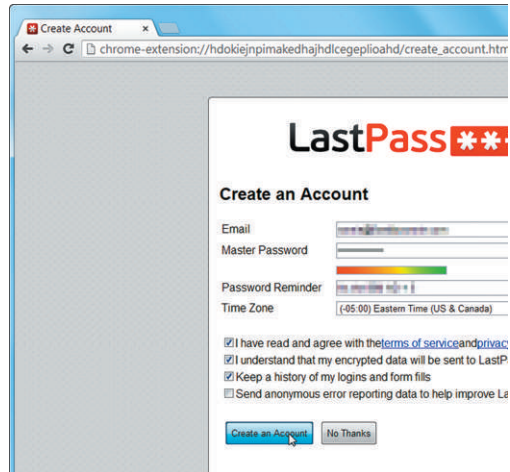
Create Account ×

chrome-extension://hdokiejnpimakedhajhdlcegeplioahd/create_account.htm

LastPass

Create an Account

Email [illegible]
Master Password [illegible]
Password Reminder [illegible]
Time Zone (-05:00) Eastern Time (US & Canada)

I have read and agree with the terms of service and privac
I understand that my encrypted data will be sent to LastP
Keep a history of my logins and form fills
Send anonymous error reporting data to help improve La

Create an Account No Thanks